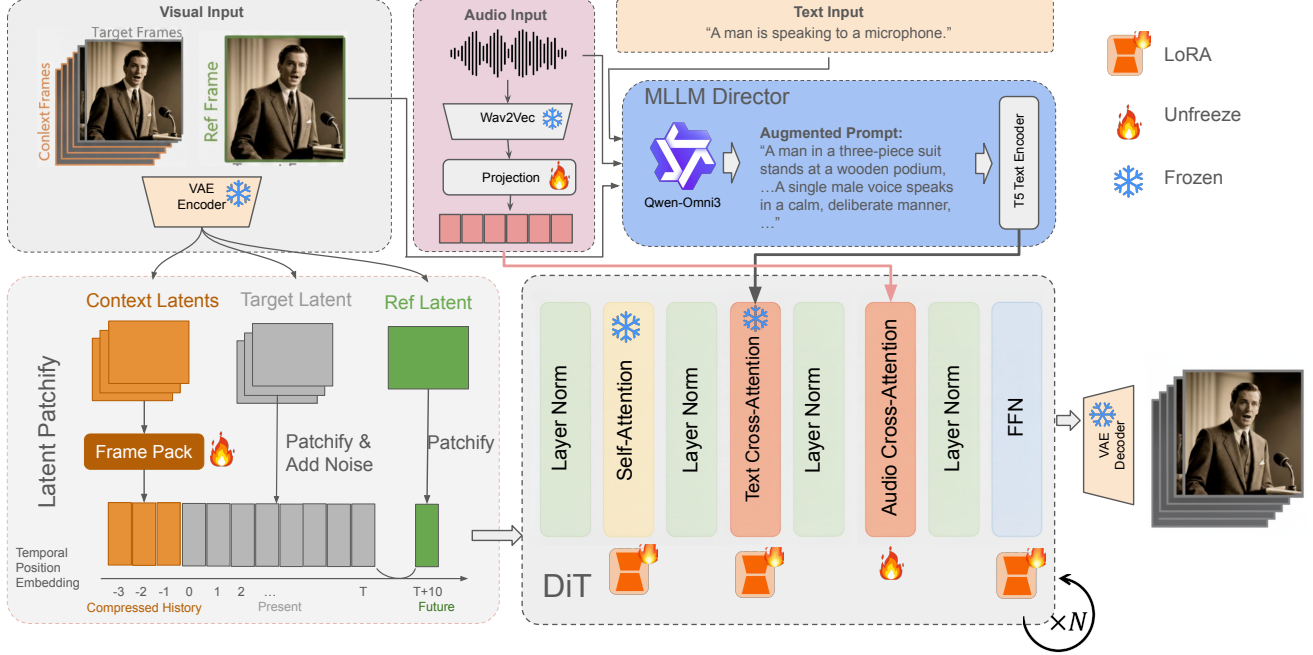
Visual Input

Target Frames

Context Frames

Ref Frame

VAE Encoder

Audio Input

Wav2Vec

Projection

Text Input
"A man is speaking to a microphone."

MLLM Director

Qwen-Omni3

Augmented Prompt:
"A man in a three-piece suit stands at a wooden podium, …A single male voice speaks in a calm, deliberate manner, …"

T5 Text Encoder

LoRA

Unfreeze

Frozen

Latent Patchify

Context Latents

Target Latent

Ref Latent

Frame Pack

Patchify & Add Noise

Patchify

Temporal Position Embedding

-3 -2 -1 0 1 2 … T T+10

Compressed History

Present

Future

Layer Norm

Self-Attention

Layer Norm

Text Cross-Attention

Layer Norm

Audio Cross-Attention

Layer Norm

FFN

DiT

$\times N$

VAE Decoder